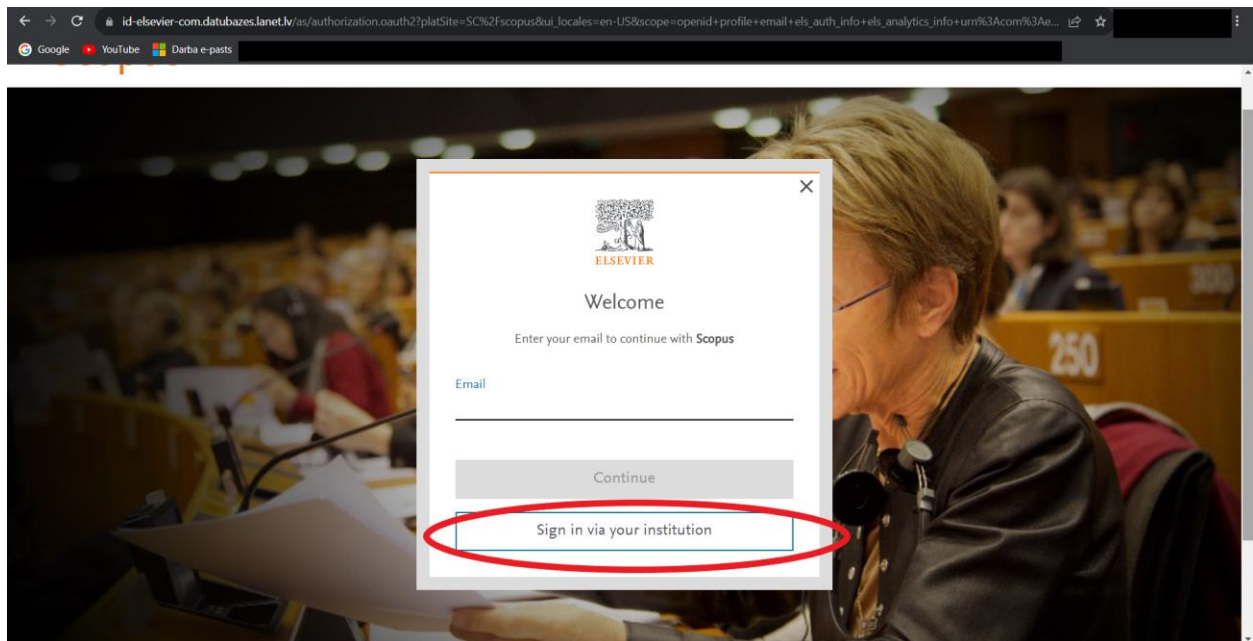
id-elsevier-com.datubazes.lanet.lv/as/authorization.oauth2?platSite=SC%2Fscopus&ui_locales=en-US&scope=openid+profile+email+els_auth_info+els_analytics_info+urn%3Acom%3Ae...

Google YouTube Darba e-pasts

ELSEVIER

Welcome

Enter your email to continue with Scopus

Email

Continue

Sign in via your institution

250

300